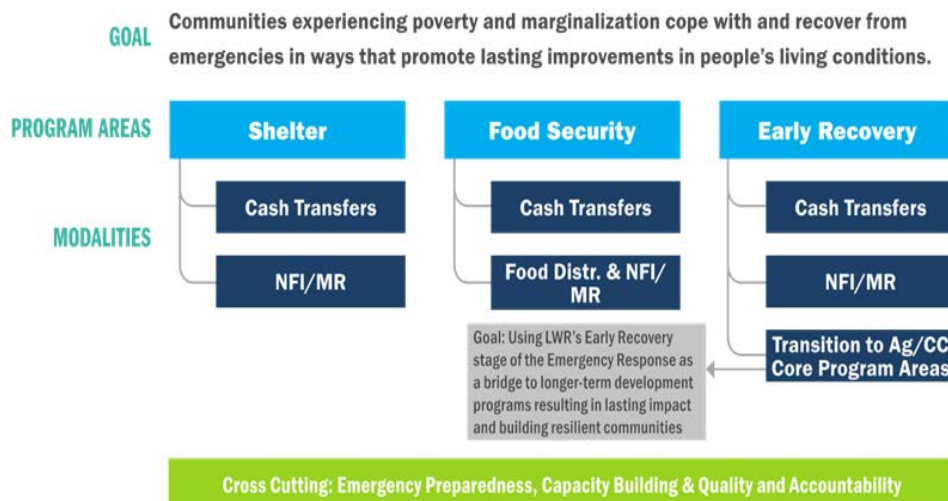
GOAL

Communities experiencing poverty and marginalization cope with and recover from emergencies in ways that promote lasting improvements in people's living conditions.

PROGRAM AREAS

MODALITIES

Shelter

Cash Transfers

NFI/MR

Food Security

Cash Transfers

Food Distr. & NFI/ MR

Early Recovery

Cash Transfers

NFI/MR

Transition to Ag/CC Core Program Areas

Goal: Using LWR's Early Recovery stage of the Emergency Response as a bridge to longer-term development programs resulting in lasting impact and building resilient communities

Cross Cutting: Emergency Preparedness, Capacity Building & Quality and Accountability